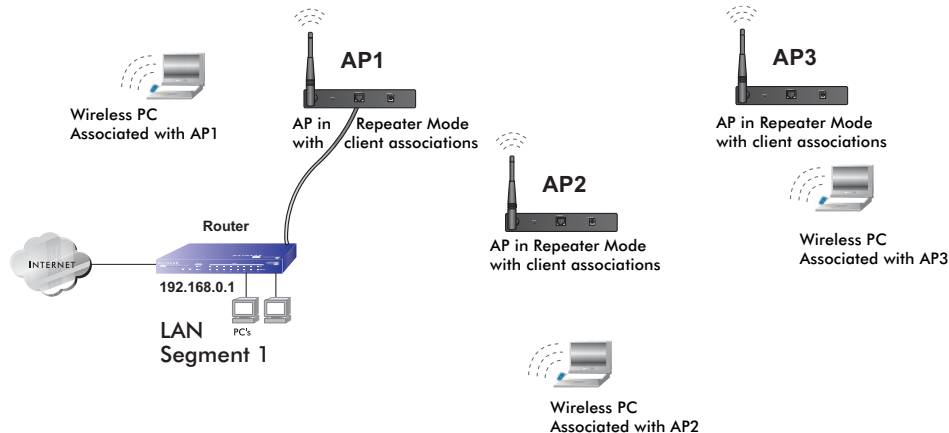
AP1

AP3

Wireless PC
Associated with AP1

AP in Repeater Mode
with client associations

AP in Repeater Mode
with client associations

AP2

Router

INTERNET

AP in Repeater Mode
with client associations

Wireless PC
Associated with AP3

192.168.0.1

PC's

LAN
Segment 1

Wireless PC
Associated with AP2